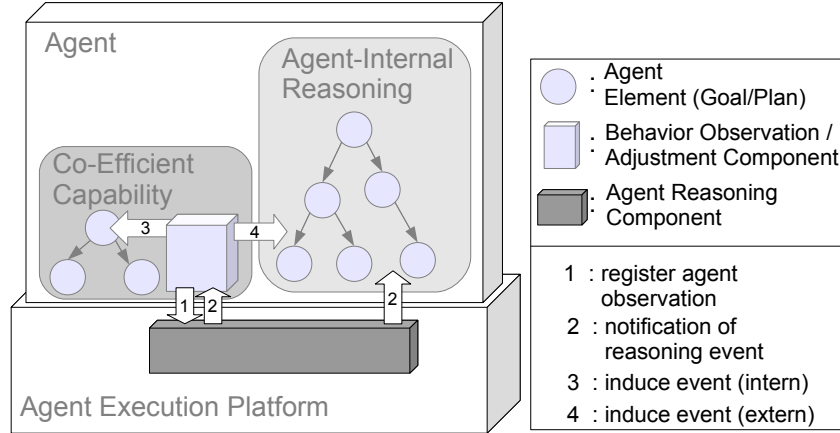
Agent

Agent-Internal Reasoning

Co-Efficient Capability

3

4

1

2

2

Agent Execution Platform

: Agent Element (Goal/Plan)

: Behavior Observation / Adjustment Component

: Agent Reasoning Component

1 : register agent observation

2 : notification of reasoning event

3 : induce event (intern)

4 : induce event (extern)